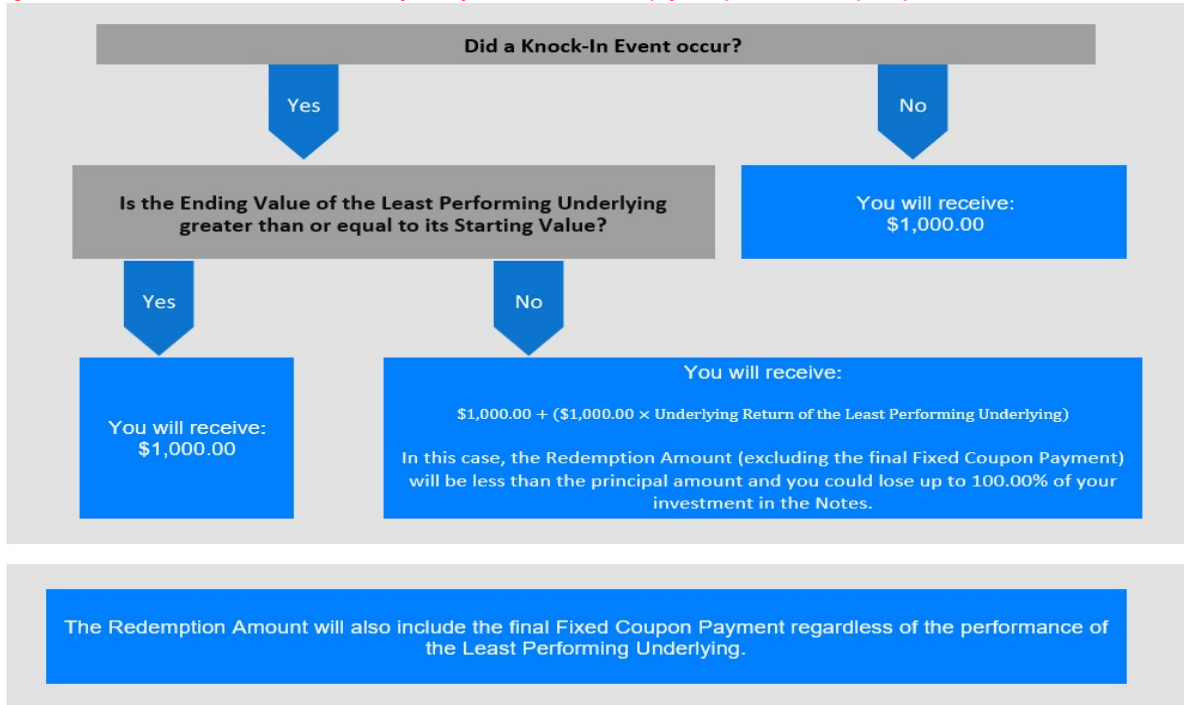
Did a Knock-In Event occur?

Yes

No

Is the Ending Value of the Least Performing Underlying greater than or equal to its Starting Value?

You will receive: $1,000.00

Yes

No

You will receive: $1,000.00

You will receive:

$1,000.00 + ($1,000.00 × Underlying Return of the Least Performing Underlying)

In this case, the Redemption Amount (excluding the final Fixed Coupon Payment) will be less than the principal amount and you could lose up to 100.00% of your investment in the Notes.

The Redemption Amount will also include the final Fixed Coupon Payment regardless of the performance of the Least Performing Underlying.